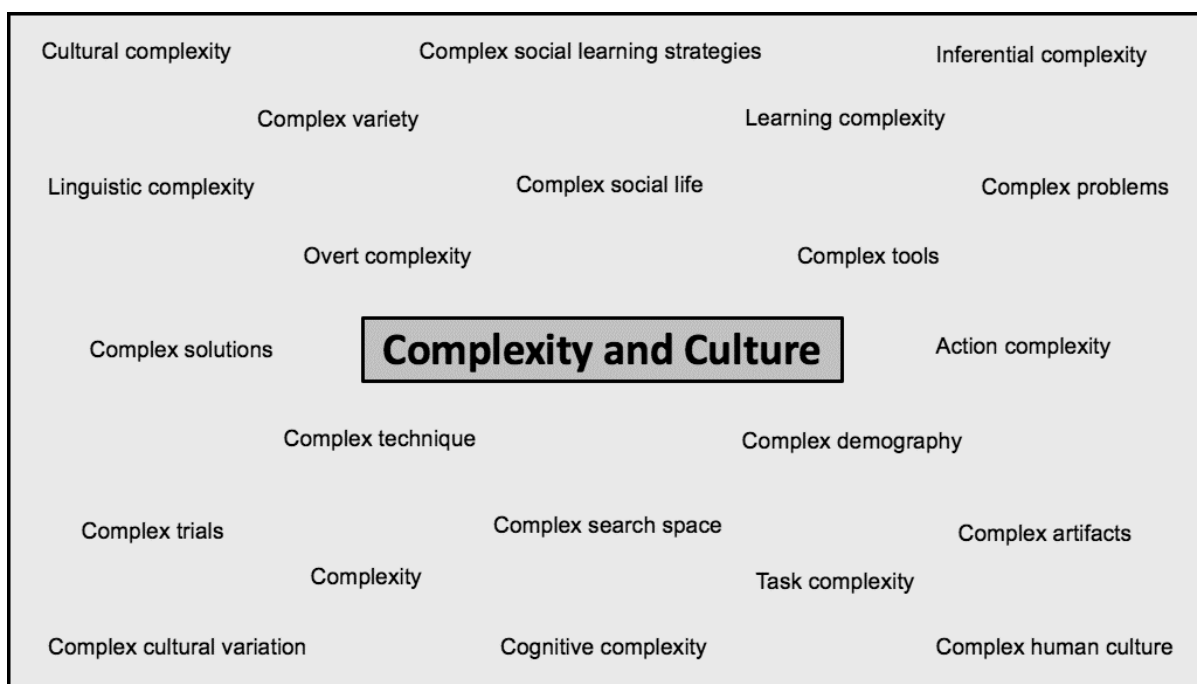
Cultural complexity

Complex social learning strategies

Inferential complexity

Complex variety

Learning complexity

Linguistic complexity

Complex social life

Complex problems

Overt complexity

Complex tools

Complex solutions

Complexity and Culture

Action complexity

Complex technique

Complex demography

Complex trials

Complex search space

Complex artifacts

Complexity

Task complexity

Complex cultural variation

Cognitive complexity

Complex human culture